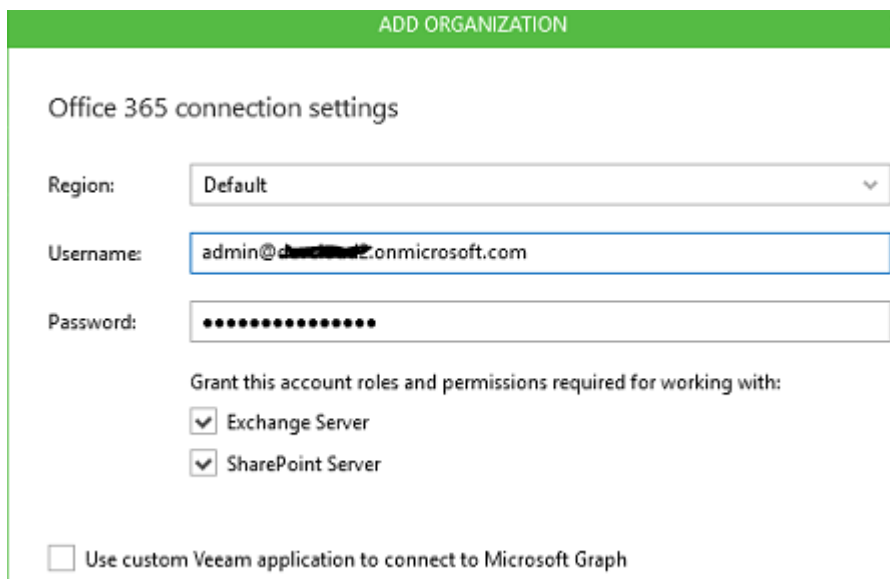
ADD ORGANIZATION

Office 365 connection settings

Region: Default

Username: admin@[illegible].onmicrosoft.com

Password: ••••••••••••••••

Grant this account roles and permissions required for working with:

Exchange Server

SharePoint Server

Use custom Veeam application to connect to Microsoft Graph